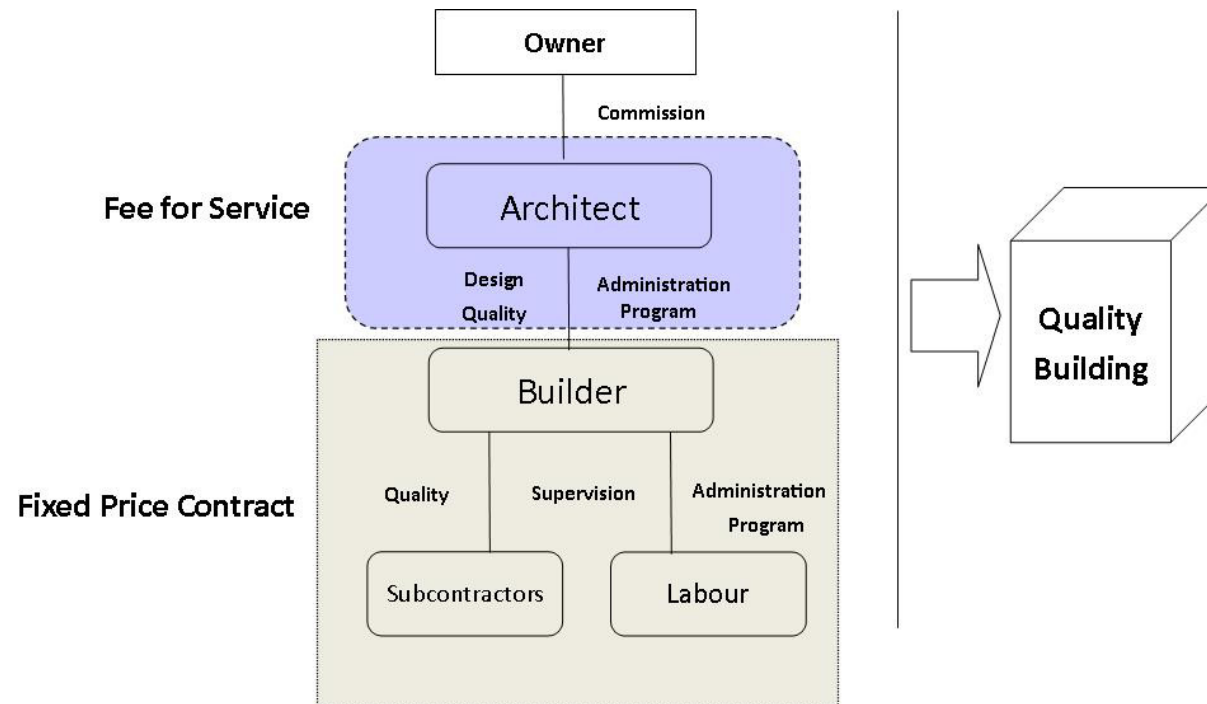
Owner

Commission

Fee for Service

Architect

Design
Quality

Administration
Program

Builder

Fixed Price Contract

Quality

Supervision

Administration
Program

Subcontractors

Labour

Quality
Building